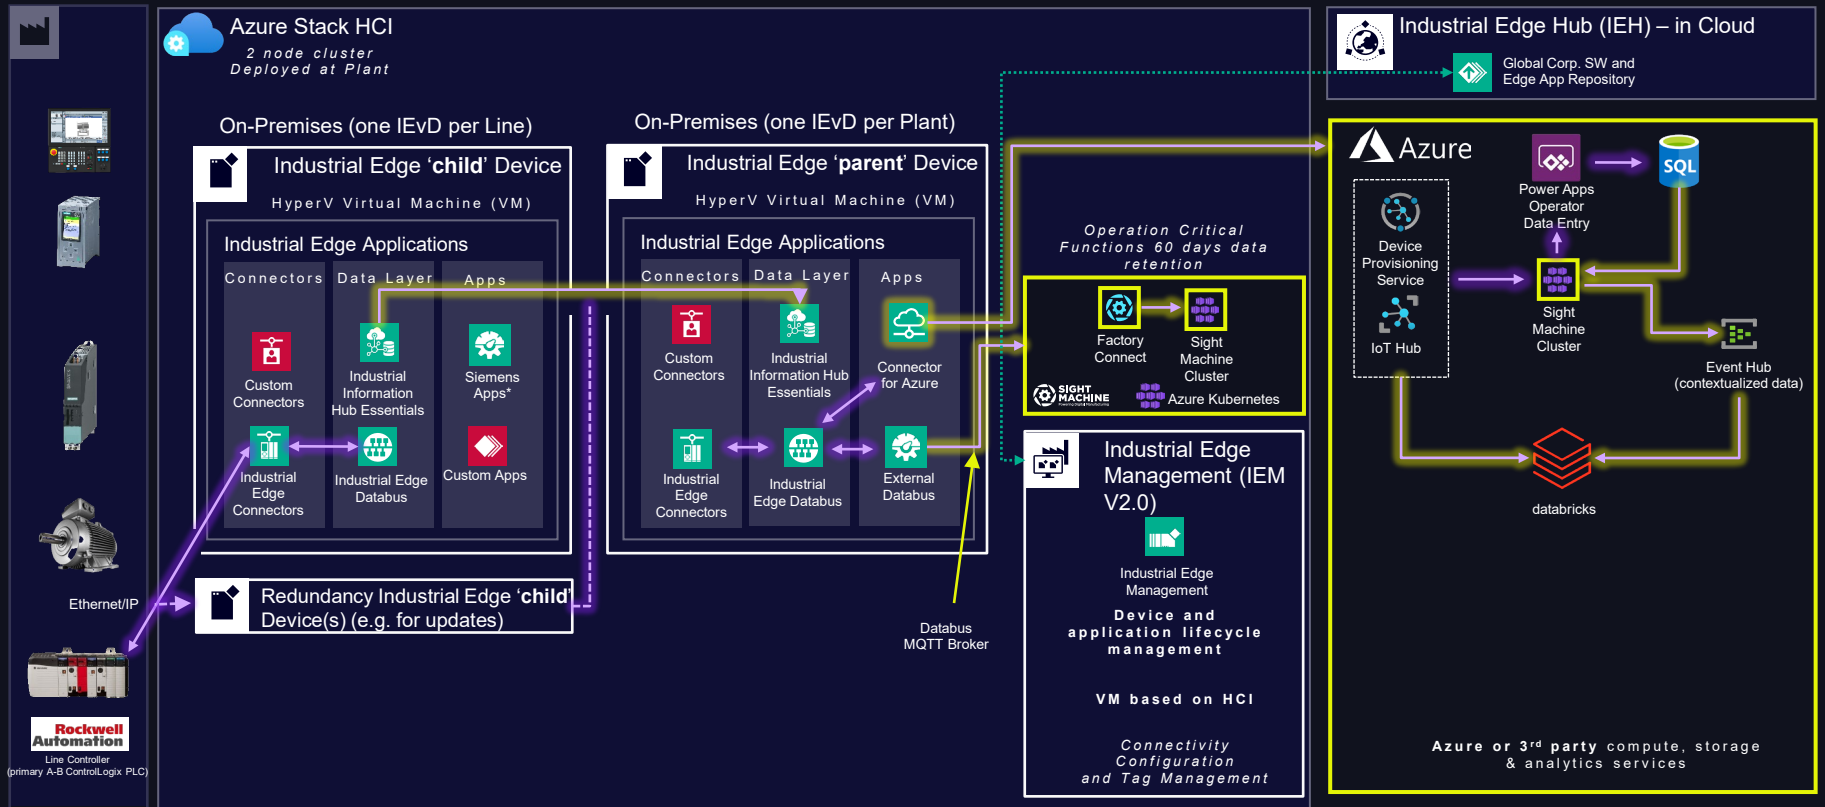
Azure Stack HCI
2 node cluster
Deployed at Plant

Industrial Edge Hub (IEH) – in Cloud
Global Corp. SW and Edge App Repository

On-Premises (one IEvD per Line)
Industrial Edge 'child' Device
HyperV Virtual Machine (VM)
Industrial Edge Applications
Connectors
Data Layer
Apps
Custom Connectors
Industrial Information Hub Essentials
Siemens Apps*
Industrial Edge Connectors
Industrial Edge Databus
Custom Apps

On-Premises (one IEvD per Plant)
Industrial Edge 'parent' Device
HyperV Virtual Machine (VM)
Industrial Edge Applications
Connectors
Data Layer
Apps
Custom Connectors
Industrial Information Hub Essentials
Connector for Azure
Industrial Edge Connectors
Industrial Edge Databus
External Databus

Operation Critical Functions 60 days data retention
Factory Connect
Sight Machine Cluster
SIGHT MACHINE
Azure Kubernetes

Industrial Edge Management (IEM V2.0)
Industrial Edge Management
Device and application lifecycle management
VM based on HCI
Connectivity Configuration and Tag Management

Azure
Power Apps Operator Data Entry
SQL
Device Provisioning Service
IoT Hub
Sight Machine Cluster
Event Hub (contextualized data)
databricks
Azure or 3$^{rd}$ party compute, storage & analytics services

Ethernet/IP
Redundancy Industrial Edge 'child' Device(s) (e.g. for updates)
Databus MQTT Broker
Rockwell Automation
Line Controller
(primary A-B ControlLogix PLC)